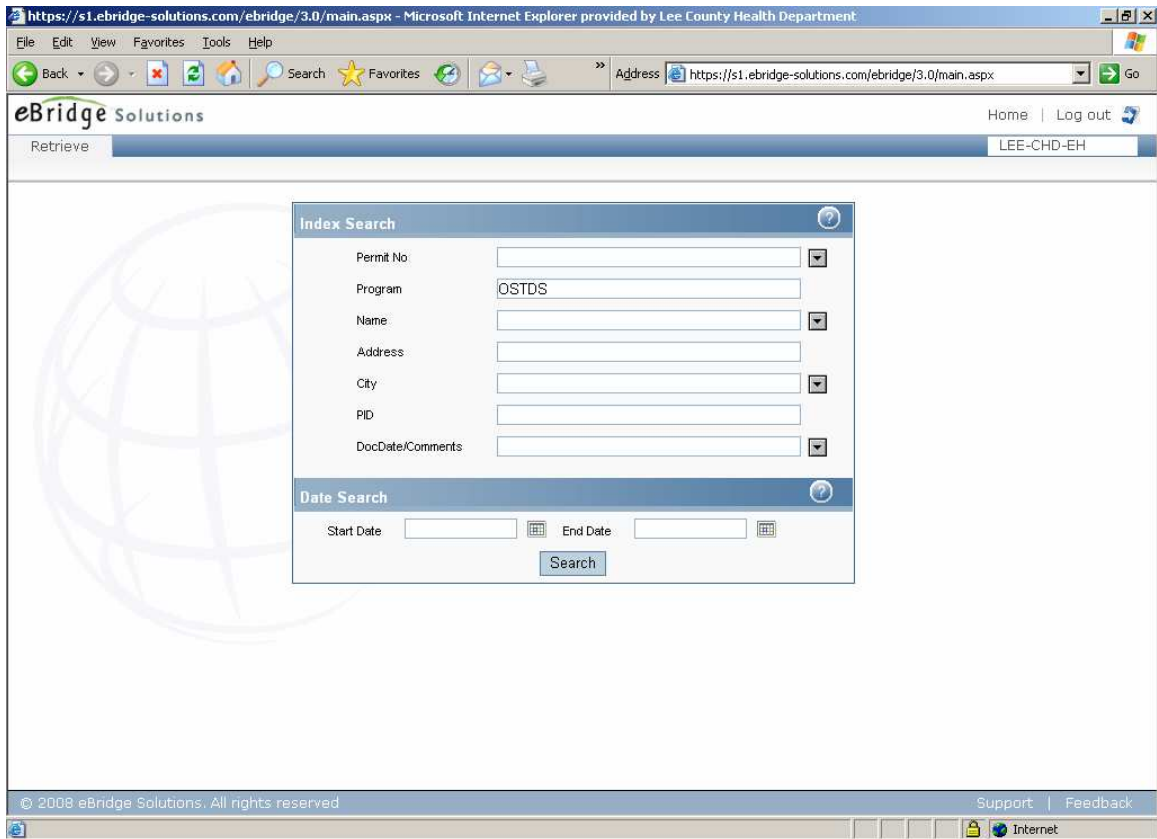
https://s1.ebridge-solutions.com/ebridge/3.0/main.aspx - Microsoft Internet Explorer provided by Lee County Health Department

File Edit View Favorites Tools Help

Back Search Favorites Address https://s1.ebridge-solutions.com/ebridge/3.0/main.aspx Go

eBridge Solutions

Home | Log out

Retrieve

LEE-CHD-EH

Index Search

Permit No

Program OSTDS

Name

Address

City

PID

DocDate/Comments

Date Search

Start Date End Date

Search

© 2008 eBridge Solutions. All rights reserved

Support | Feedback

Internet